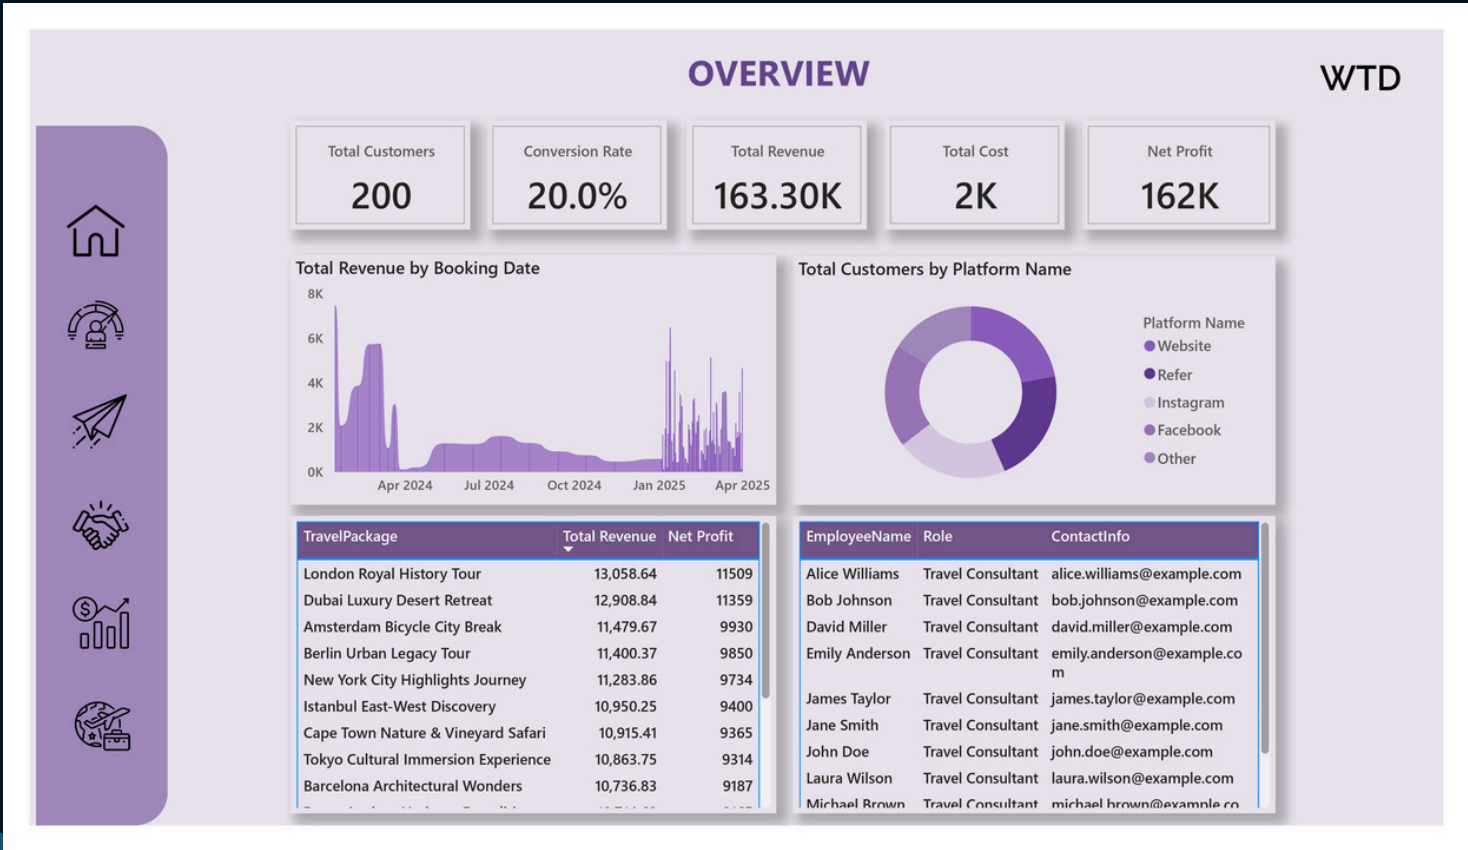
OVERVIEW

WTD

Total Customers
200

Conversion Rate
20.0%

Total Revenue
163.30K

Total Cost
2K

Net Profit
162K

Total Revenue by Booking Date

8K
6K
4K
2K
0K
Apr 2024 Jul 2024 Oct 2024 Jan 2025 Apr 2025

Total Customers by Platform Name

Platform Name
Website
Refer
Instagram
Facebook
Other

| TravelPackage | Total Revenue | Net Profit |
|---|---|---|
| London Royal History Tour | 13,058.64 | 11509 |
| Dubai Luxury Desert Retreat | 12,908.84 | 11359 |
| Amsterdam Bicycle City Break | 11,479.67 | 9930 |
| Berlin Urban Legacy Tour | 11,400.37 | 9850 |
| New York City Highlights Journey | 11,283.86 | 9734 |
| Istanbul East-West Discovery | 10,950.25 | 9400 |
| Cape Town Nature & Vineyard Safari | 10,915.41 | 9365 |
| Tokyo Cultural Immersion Experience | 10,863.75 | 9314 |
| Barcelona Architectural Wonders | 10,736.83 | 9187 |
| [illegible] | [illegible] | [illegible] |

| EmployeeName | Role | ContactInfo |
|---|---|---|
| Alice Williams | Travel Consultant | alice.williams@example.com |
| Bob Johnson | Travel Consultant | bob.johnson@example.com |
| David Miller | Travel Consultant | david.miller@example.com |
| Emily Anderson | Travel Consultant | emily.anderson@example.com |
| James Taylor | Travel Consultant | james.taylor@example.com |
| Jane Smith | Travel Consultant | jane.smith@example.com |
| John Doe | Travel Consultant | john.doe@example.com |
| Laura Wilson | Travel Consultant | laura.wilson@example.com |
| Michael Brown | Travel Consultant | michael.brown@example.co |